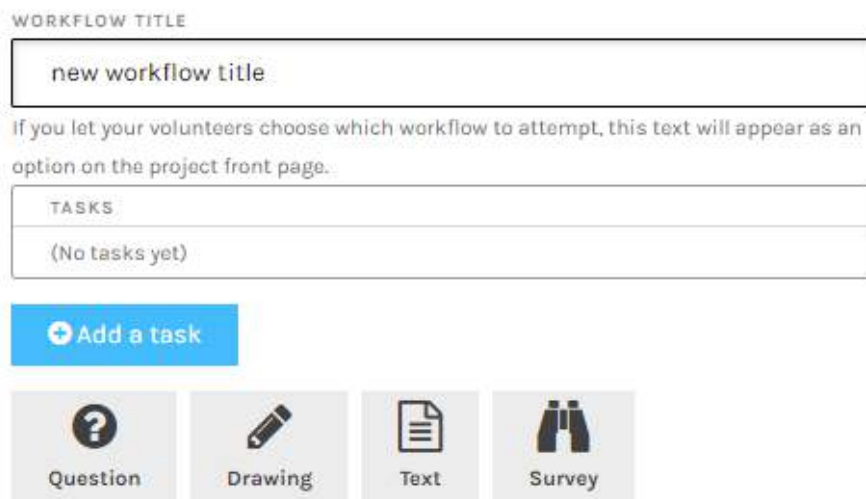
WORKFLOW TITLE

new workflow title

If you let your volunteers choose which workflow to attempt, this text will appear as an option on the project front page.

TASKS

(No tasks yet)

Add a task

Question

Drawing

Text

Survey